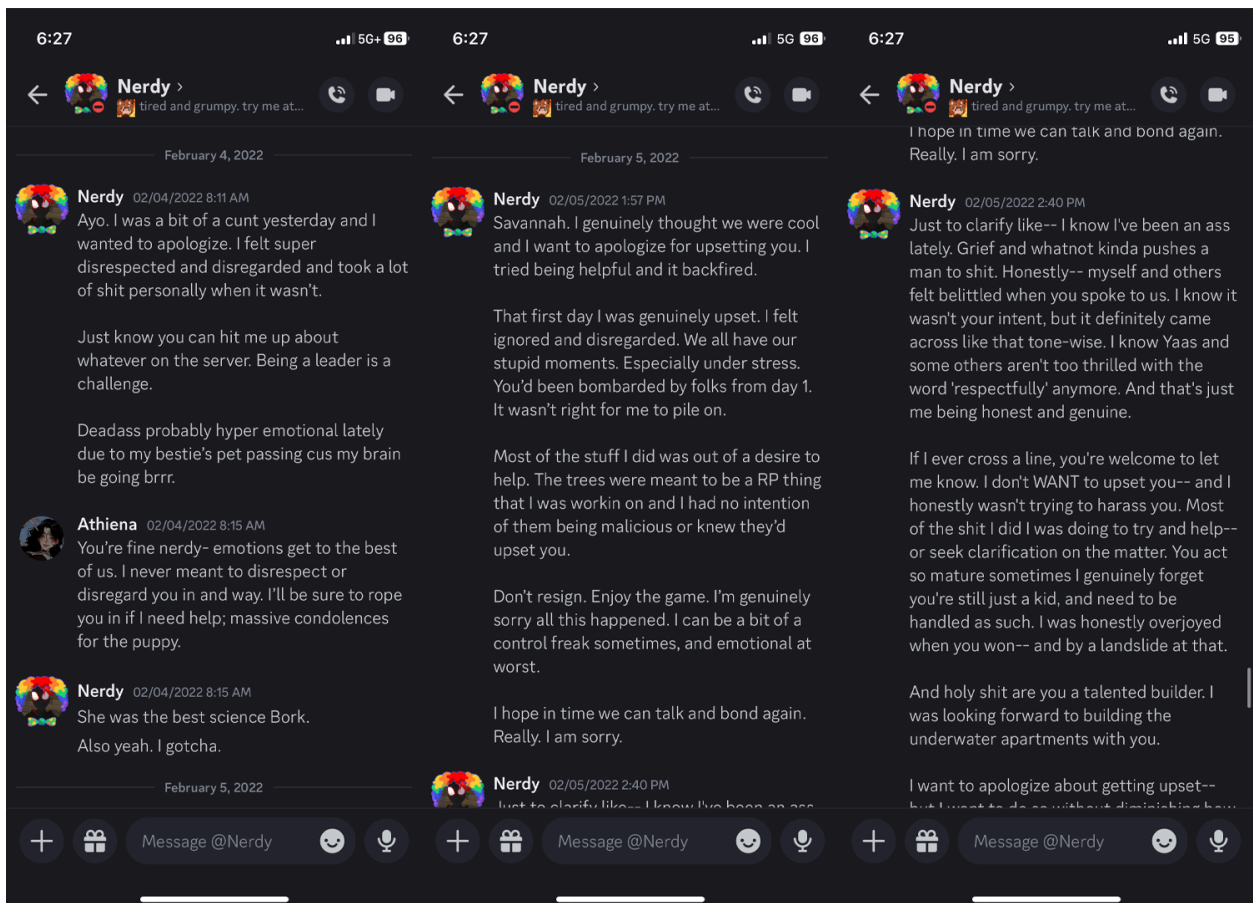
6:27 5G+ 96

Nerdy >
tired and grumpy. try me at...

February 4, 2022

Nerdy 02/04/2022 8:11 AM
Ayo. I was a bit of a cunt yesterday and I wanted to apologize. I felt super disrespected and disregarded and took a lot of shit personally when it wasn't.

Just know you can hit me up about whatever on the server. Being a leader is a challenge.

Deadass probably hyper emotional lately due to my bestie's pet passing cus my brain be going brrr.

Athiena 02/04/2022 8:15 AM
You're fine nerdy- emotions get to the best of us. I never meant to disrespect or disregard you in and way. I'll be sure to rope you in if I need help; massive condolences for the puppy.

Nerdy 02/04/2022 8:15 AM
She was the best science Bork.
Also yeah. I gotcha.

February 5, 2022

Message @Nerdy

6:27 5G 96

Nerdy >
tired and grumpy. try me at...

February 5, 2022

Nerdy 02/05/2022 1:57 PM
Savannah. I genuinely thought we were cool and I want to apologize for upsetting you. I tried being helpful and it backfired.

That first day I was genuinely upset. I felt ignored and disregarded. We all have our stupid moments. Especially under stress. You'd been bombarded by folks from day 1. It wasn't right for me to pile on.

Most of the stuff I did was out of a desire to help. The trees were meant to be a RP thing that I was workin on and I had no intention of them being malicious or knew they'd upset you.

Don't resign. Enjoy the game. I'm genuinely sorry all this happened. I can be a bit of a control freak sometimes, and emotional at worst.

I hope in time we can talk and bond again. Really. I am sorry.

Nerdy 02/05/2022 2:40 PM
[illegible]

Message @Nerdy

6:27 5G 95

Nerdy >
tired and grumpy. try me at...

I hope in time we can talk and bond again. Really. I am sorry.

Nerdy 02/05/2022 2:40 PM
Just to clarify like-- I know I've been an ass lately. Grief and whatnot kinda pushes a man to shit. Honestly-- myself and others felt belittled when you spoke to us. I know it wasn't your intent, but it definitely came across like that tone-wise. I know Yaas and some others aren't too thrilled with the word 'respectfully' anymore. And that's just me being honest and genuine.

If I ever cross a line, you're welcome to let me know. I don't WANT to upset you-- and I honestly wasn't trying to harass you. Most of the shit I did I was doing to try and help-- or seek clarification on the matter. You act so mature sometimes I genuinely forget you're still just a kid, and need to be handled as such. I was honestly overjoyed when you won-- and by a landslide at that.

And holy shit are you a talented builder. I was looking forward to building the underwater apartments with you.

I want to apologize about getting upset--
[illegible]

Message @Nerdy